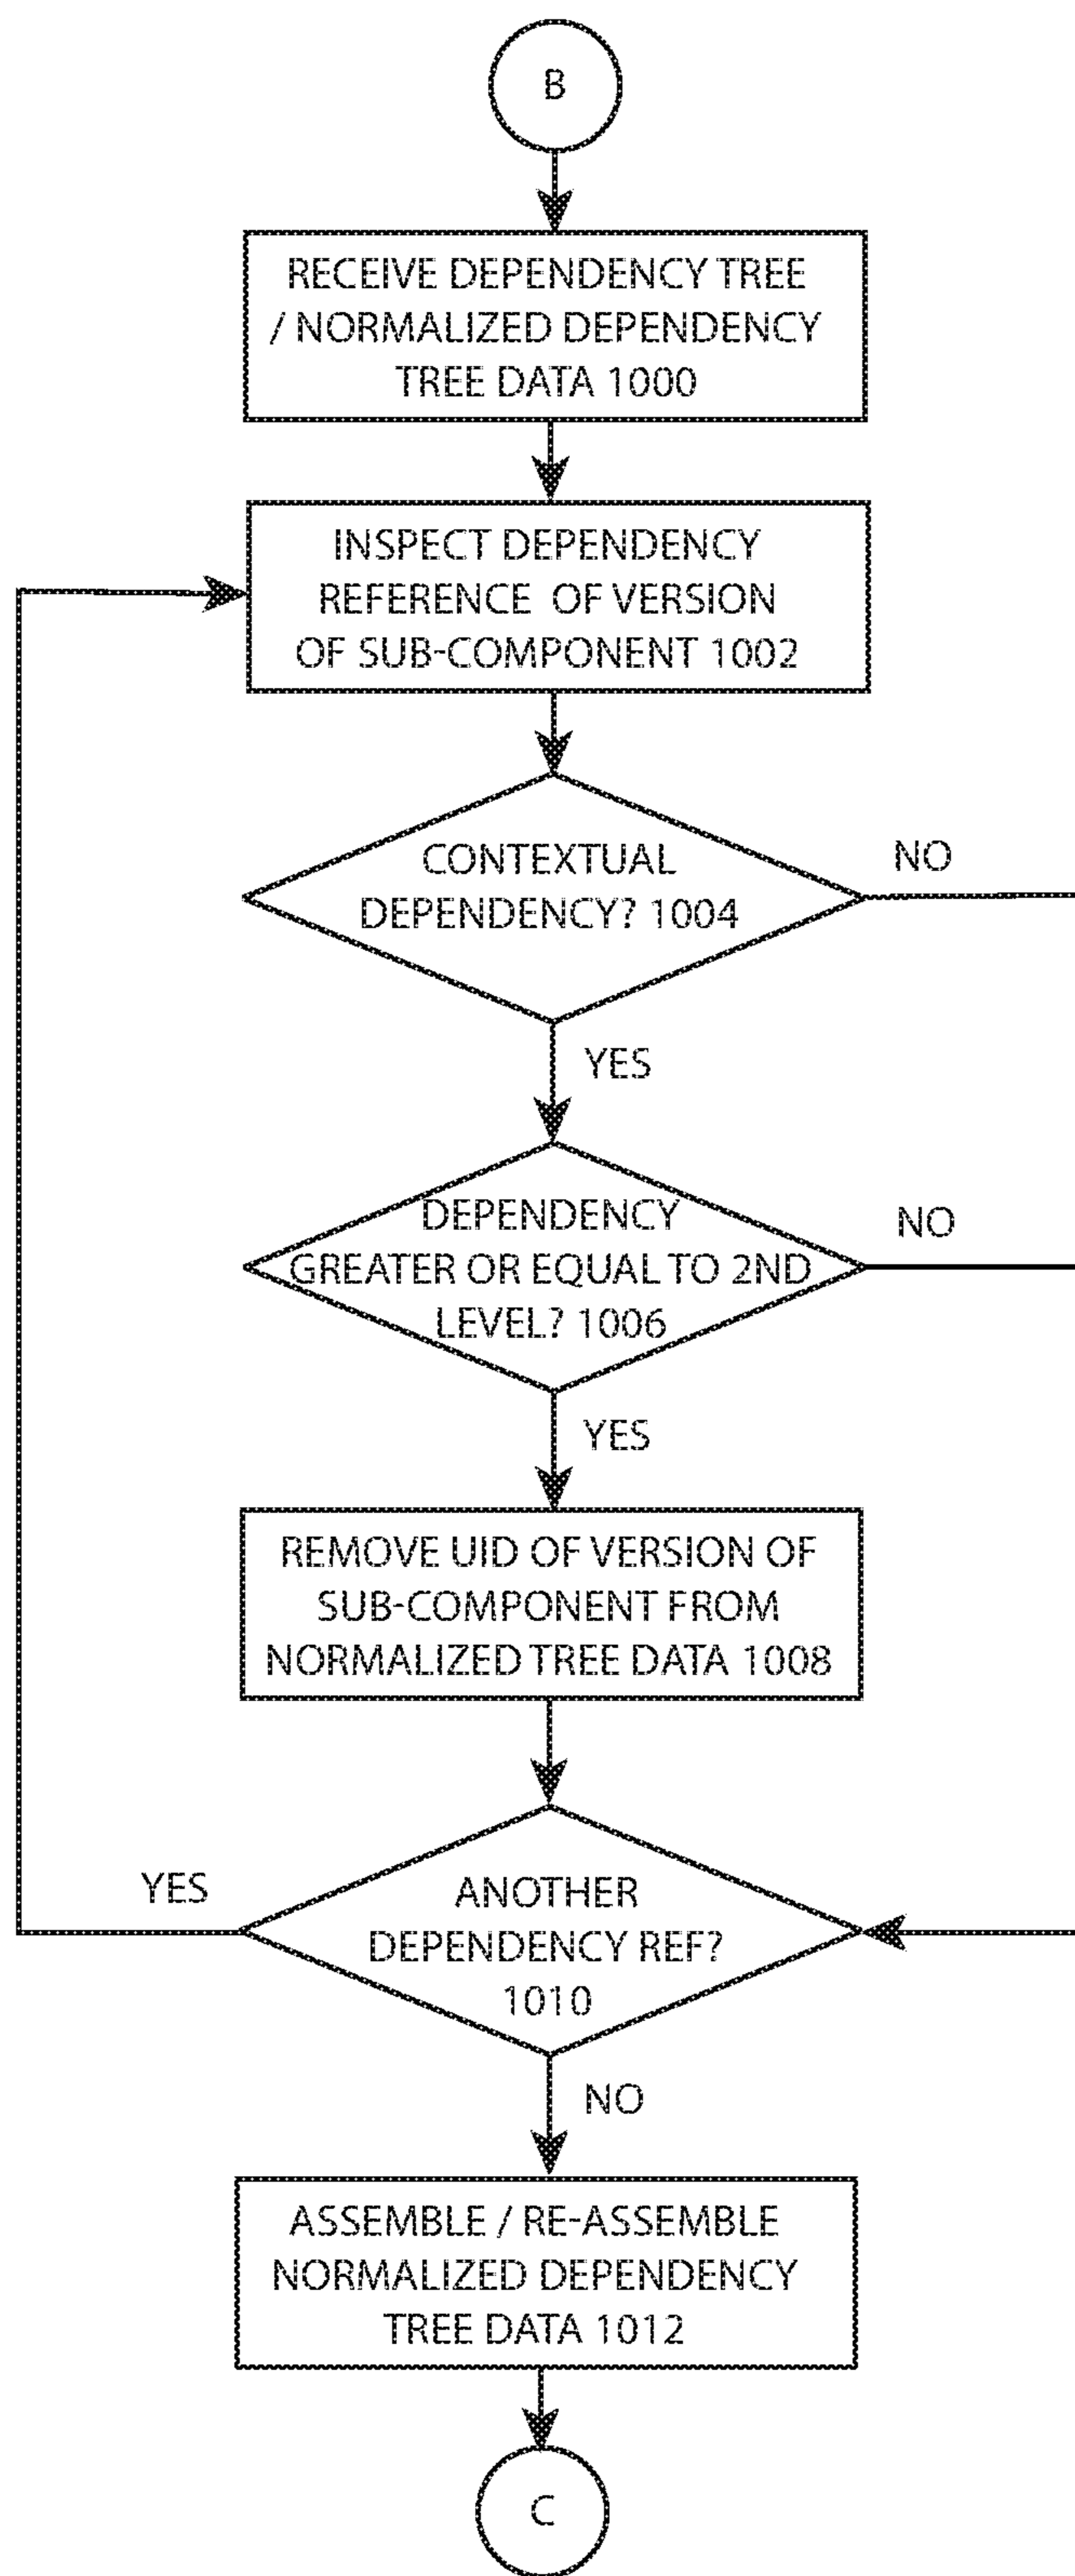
B

RECEIVE DEPENDENCY TREE / NORMALIZED DEPENDENCY TREE DATA 1000

INSPECT DEPENDENCY REFERENCE OF VERSION OF SUB-COMPONENT 1002

CONTEXTUAL DEPENDENCY? 1004

NO

YES

DEPENDENCY GREATER OR EQUAL TO 2ND LEVEL? 1006

NO

YES

REMOVE UID OF VERSION OF SUB-COMPONENT FROM NORMALIZED TREE DATA 1008

YES

ANOTHER DEPENDENCY REF? 1010

NO

ASSEMBLE / RE-ASSEMBLE NORMALIZED DEPENDENCY TREE DATA 1012

C